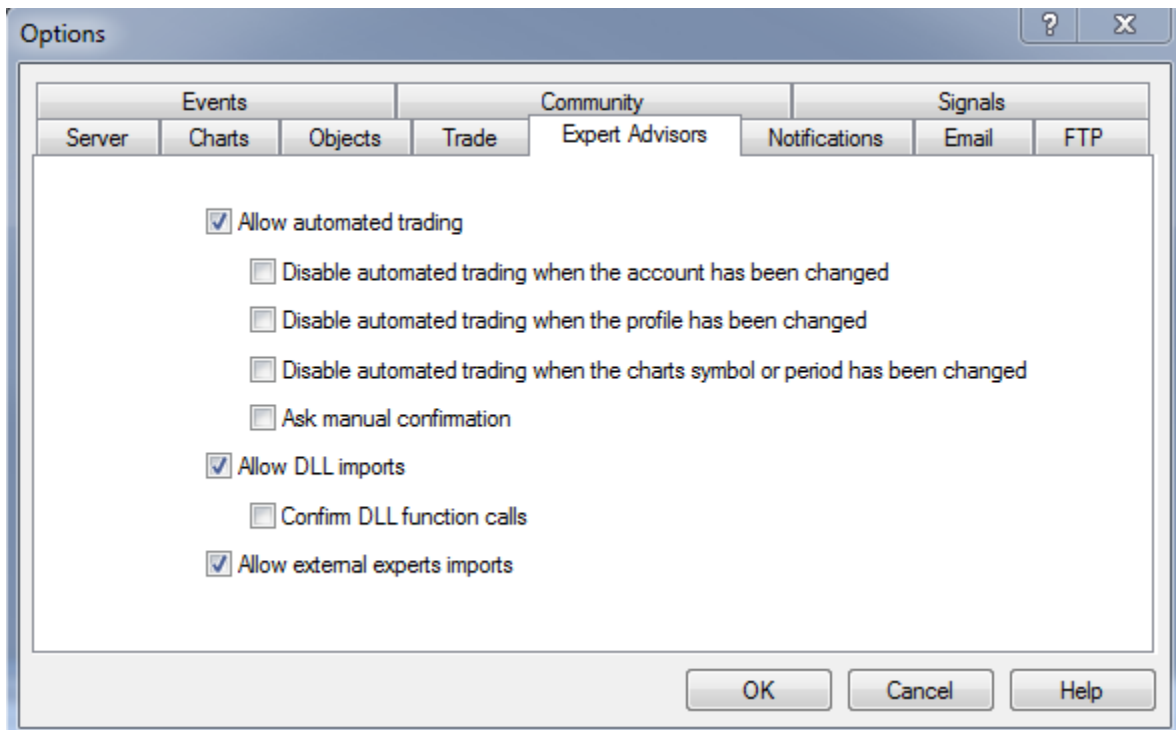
Options

?

X

Events
Community
Signals

Server
Charts
Objects
Trade
Expert Advisors
Notifications
Email
FTP

Allow automated trading

Disable automated trading when the account has been changed

Disable automated trading when the profile has been changed

Disable automated trading when the charts symbol or period has been changed

Ask manual confirmation

Allow DLL imports

Confirm DLL function calls

Allow external experts imports

OK
Cancel
Help